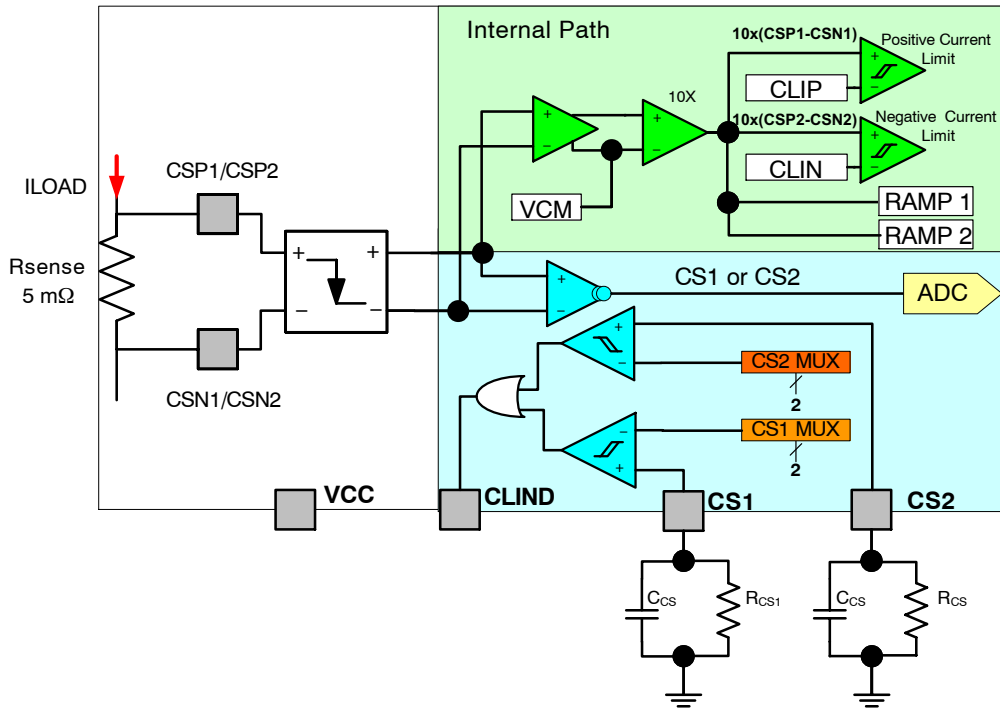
Internal Path

10x(CSP1-CSN1)

Positive Current Limit

CLIP

10X

10x(CSP2-CSN2)

Negative Current Limit

CLIN

VCM

RAMP 1

RAMP 2

ILOAD

CSP1/CSP2

Rsense
5 mΩ

+
+
−
−

CSN1/CSN2

CS1 or CS2

ADC

CS2 MUX

2

CS1 MUX

2

VCC

CLIND

CS1

CS2

$C_{CS}$

$R_{CS1}$

$C_{CS}$

$R_{CS}$